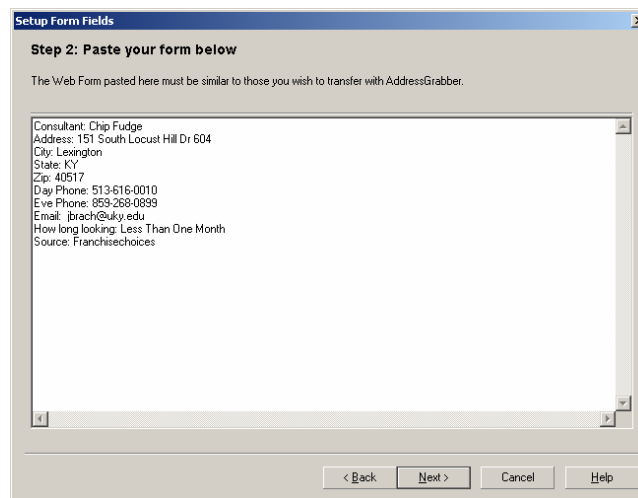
Setup Form Fields

Step 2: Paste your form below

The Web Form pasted here must be similar to those you wish to transfer with AddressGrabber.

Consultant: Chip Fudge
Address: 151 South Locust Hill Dr 604
City: Lexington
State: KY
Zip: 40517
Day Phone: 513-616-0010
Eve Phone: 859-268-0899
Email: jbrach@uky.edu
How long looking: Less Than One Month
Source: Franchisechoices

< Back
Next >
Cancel
Help